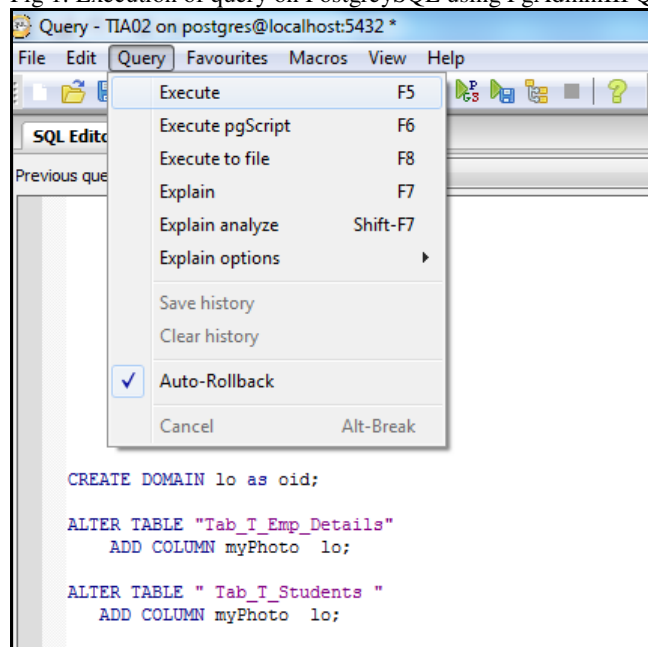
Fig 1. Execution of query on PostgreSQL using PgAdminIII Q

Query - TIA02 on postgres@localhost:5432 *

File Edit Query Favourites Macros View Help

SQL Edito

Previous que

Execute F5
Execute pgScript F6
Execute to file F8
Explain F7
Explain analyze Shift-F7
Explain options
Save history
Clear history
✓ Auto-Rollback
Cancel Alt-Break

CREATE DOMAIN lo as oid;

ALTER TABLE "Tab_T_Emp_Details"
ADD COLUMN myPhoto lo;

ALTER TABLE " Tab_T_Students "
ADD COLUMN myPhoto lo;